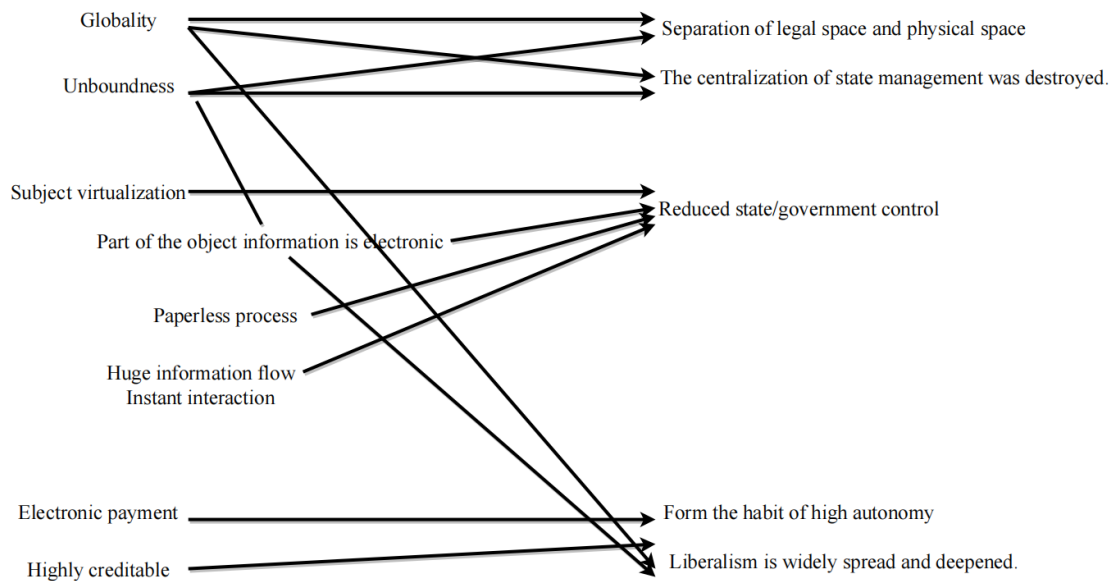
Globality

Unboundness

Subject virtualization

Part of the object information is electronic

Paperless process

Huge information flow
Instant interaction

Electronic payment

Highly creditable

Separation of legal space and physical space

The centralization of state management was destroyed.

Reduced state/government control

Form the habit of high autonomy

Liberalism is widely spread and deepened.